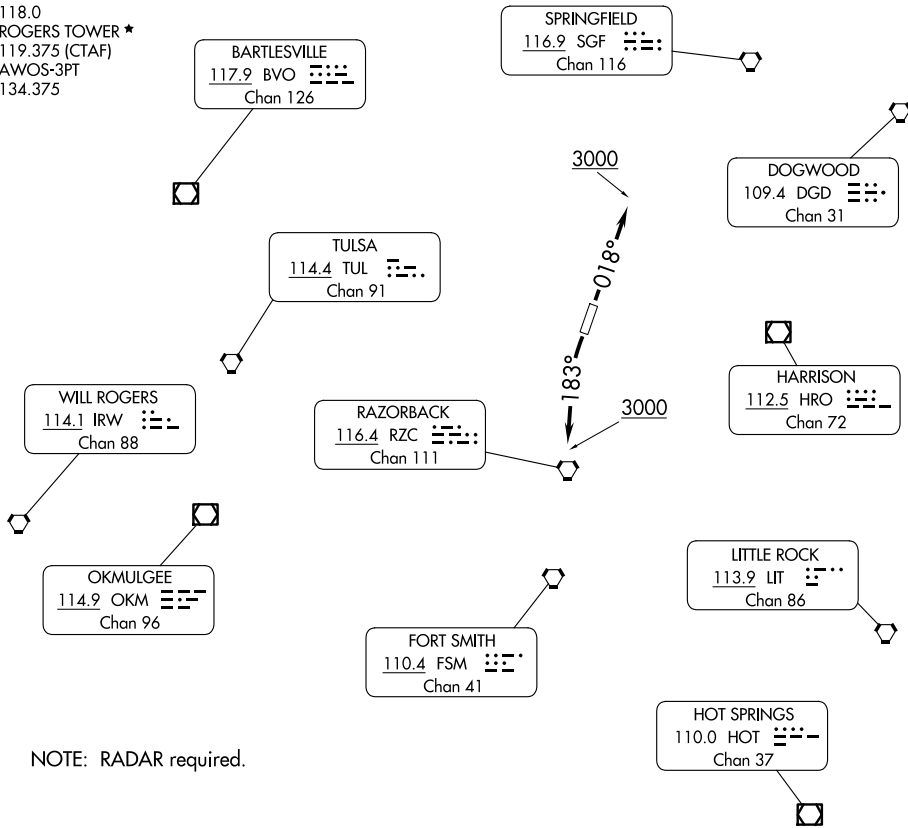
118.0
ROGERS TOWER ★
119.375 (CTAF)
AWOS-3PT
134.375

BARTLESVILLE
117.9 BVO
Chan 126

SPRINGFIELD
116.9 SGF
Chan 116

3000

DOGWOOD
109.4 DGD
Chan 31

018°

TULSA
114.4 TUL
Chan 91

183°

HARRISON
112.5 HRO
Chan 72

WILL ROGERS
114.1 IRW
Chan 88

RAZORBACK
116.4 RZC
Chan 111

3000

OKMULGEE
114.9 OKM
Chan 96

LITTLE ROCK
113.9 LIT
Chan 86

FORT SMITH
110.4 FSM
Chan 41

HOT SPRINGS
110.0 HOT
Chan 37

NOTE: RADAR required.